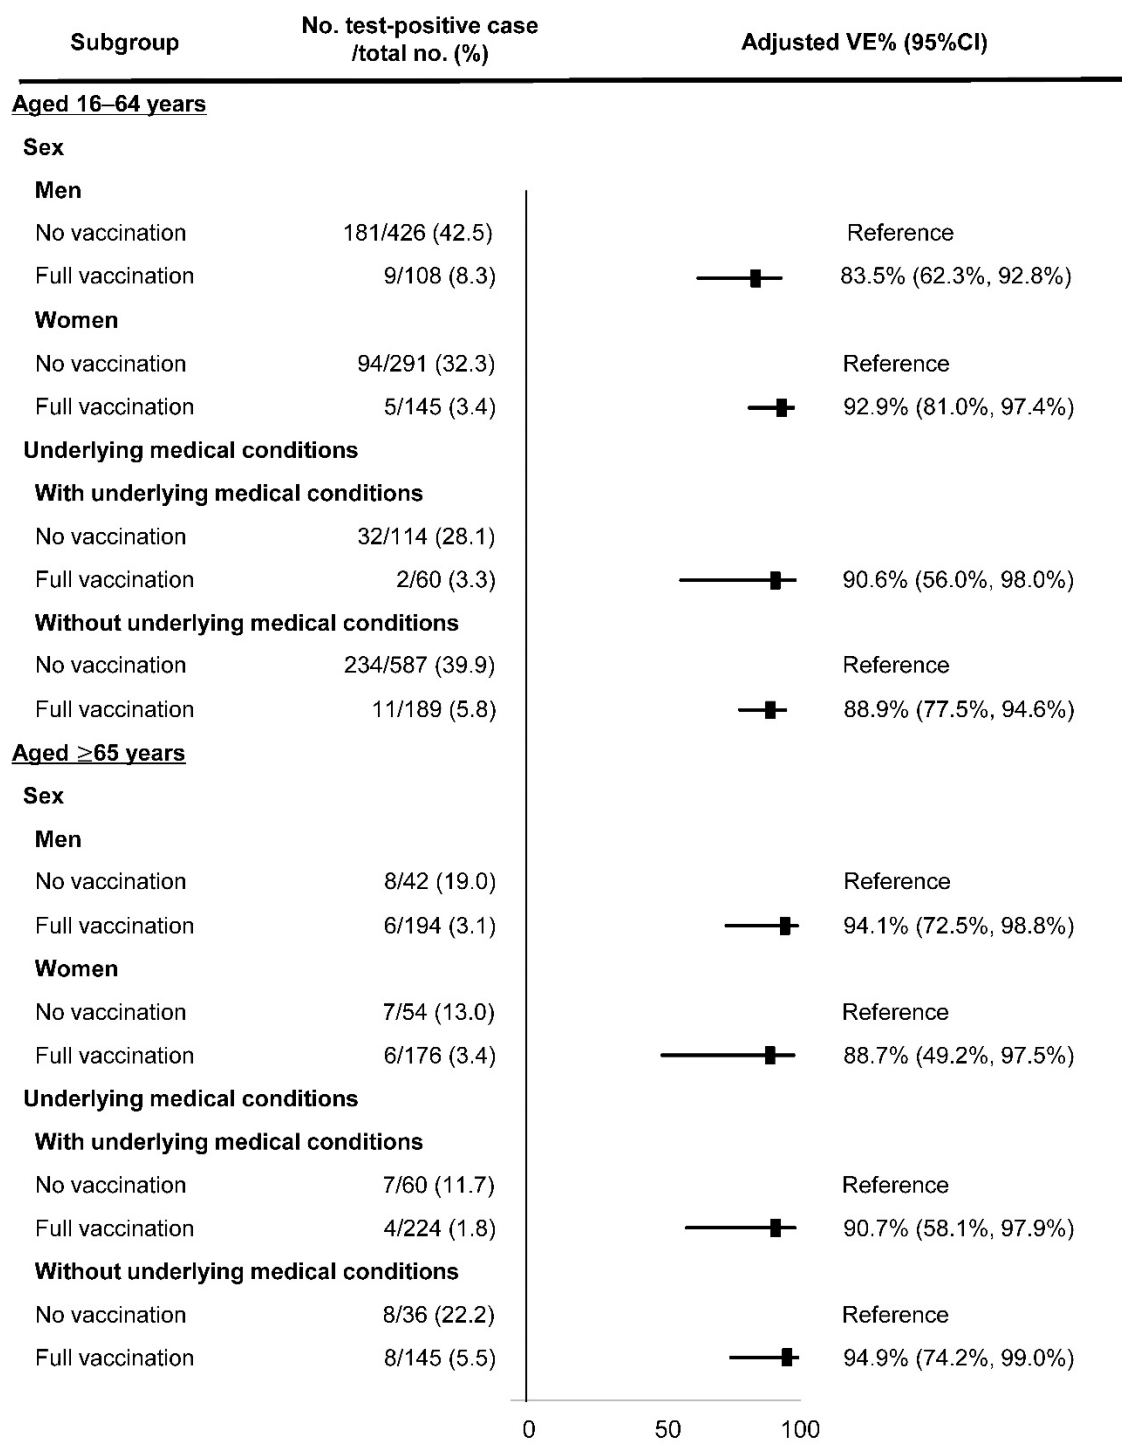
| Subgroup | No. test-positive case /total no. (%) | Adjusted VE% (95%CI) |
|---|---|---|
| Aged 16–64 years | | |
| Sex | | |
| Men | | |
| No vaccination | 181/426 (42.5) | Reference |
| Full vaccination | 9/108 (8.3) | 83.5% (62.3%, 92.8%) |
| Women | | |
| No vaccination | 94/291 (32.3) | Reference |
| Full vaccination | 5/145 (3.4) | 92.9% (81.0%, 97.4%) |
| Underlying medical conditions | | |
| With underlying medical conditions | | |
| No vaccination | 32/114 (28.1) | |
| Full vaccination | 2/60 (3.3) | 90.6% (56.0%, 98.0%) |
| Without underlying medical conditions | | |
| No vaccination | 234/587 (39.9) | Reference |
| Full vaccination | 11/189 (5.8) | 88.9% (77.5%, 94.6%) |
| Aged ≥65 years | | |
| Sex | | |
| Men | | |
| No vaccination | 8/42 (19.0) | Reference |
| Full vaccination | 6/194 (3.1) | 94.1% (72.5%, 98.8%) |
| Women | | |
| No vaccination | 7/54 (13.0) | Reference |
| Full vaccination | 6/176 (3.4) | 88.7% (49.2%, 97.5%) |
| Underlying medical conditions | | |
| With underlying medical conditions | | |
| No vaccination | 7/60 (11.7) | Reference |
| Full vaccination | 4/224 (1.8) | 90.7% (58.1%, 97.9%) |
| Without underlying medical conditions | | |
| No vaccination | 8/36 (22.2) | Reference |
| Full vaccination | 8/145 (5.5) | 94.9% (74.2%, 99.0%) |

0 50 100